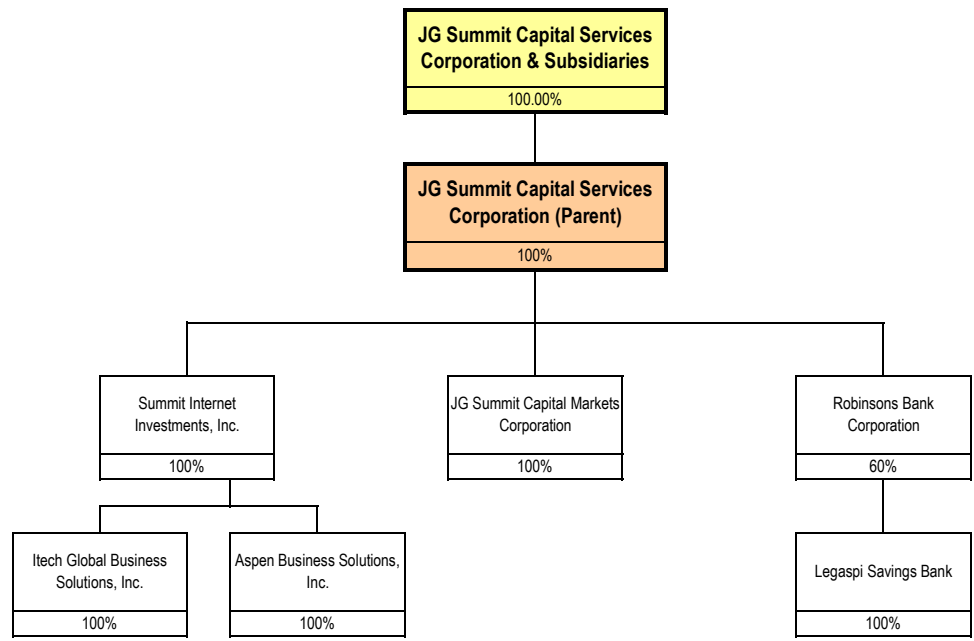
JG Summit Capital Services Corporation & Subsidiaries
100.00%

JG Summit Capital Services Corporation (Parent)
100%

Summit Internet Investments, Inc.
100%

JG Summit Capital Markets Corporation
100%

Robinsons Bank Corporation
60%

Itech Global Business Solutions, Inc.
100%

Aspen Business Solutions, Inc.
100%

Legaspi Savings Bank
100%